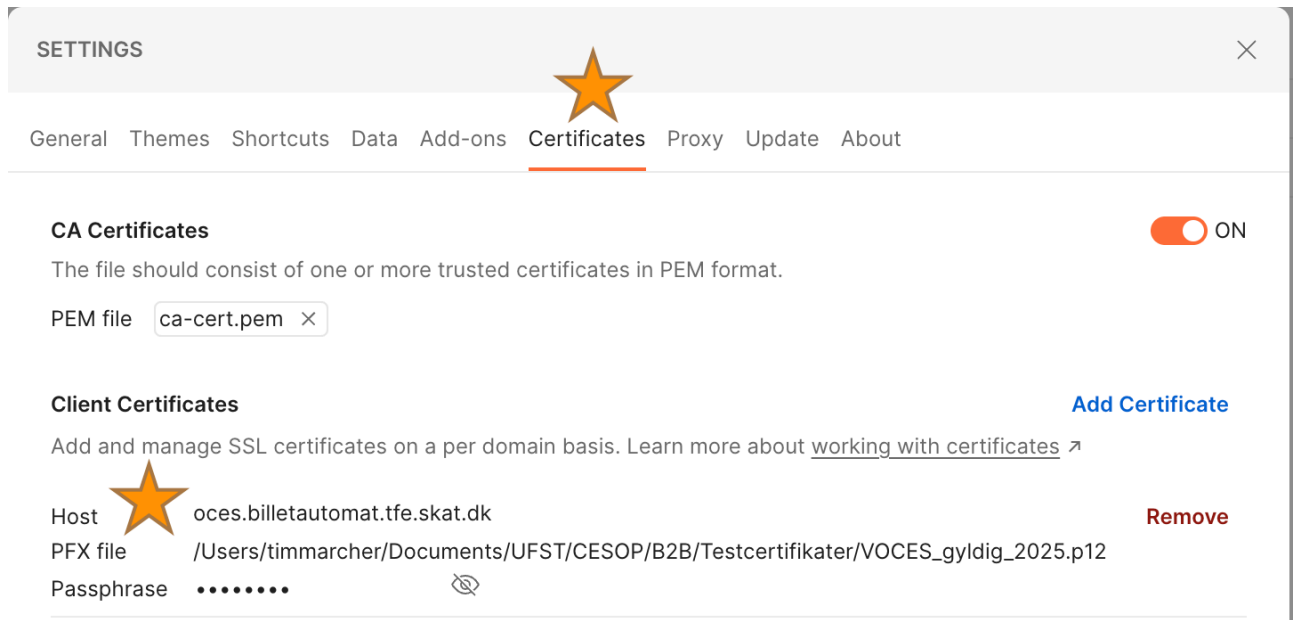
SETTINGS

General Themes Shortcuts Data Add-ons Certificates Proxy Update About

CA Certificates

ON

The file should consist of one or more trusted certificates in PEM format.

PEM file ca-cert.pem ×

Client Certificates

Add Certificate

Add and manage SSL certificates on a per domain basis. Learn more about working with certificates ↗

Host oces.billetautomat.tfe.skat.dk

Remove

PFX file /Users/timmarcher/Documents/UFST/CESOP/B2B/Testcertifikater/VOCES_gyldig_2025.p12

Passphrase ••••••••